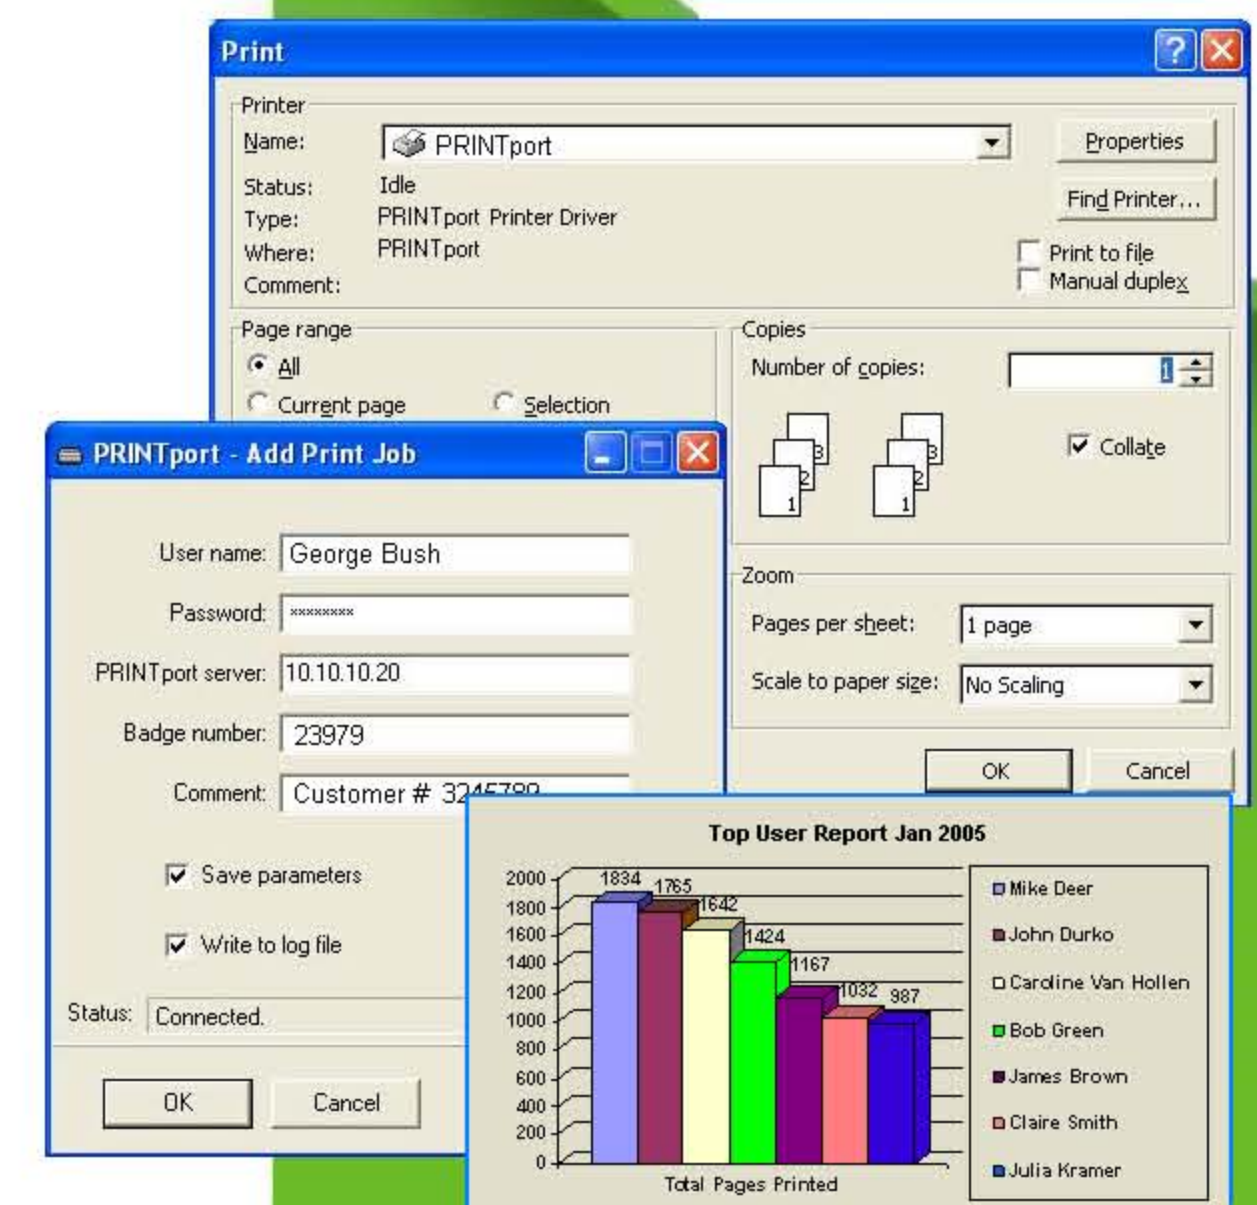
Print

Printer
Name: PRINTport
Properties
Status: Idle
Find Printer...
Type: PRINTport Printer Driver
Where: PRINTport
Print to file
Manual duplex
Comment:

Page range
All
Current page
Selection

Copies
Number of copies: 1
Collate

Zoom
Pages per sheet: 1 page
Scale to paper size: No Scaling

OK
Cancel

PRINTport - Add Print Job

User name: George Bush
Password: ********
PRINTport server: 10.10.10.20
Badge number: 23979
Comment: Customer # 32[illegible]

Save parameters
Write to log file

Status: Connected.

OK
Cancel

Top User Report Jan 2005

2000
1800
1600
1400
1200
1000
800
600
400
200
0

1834
1765
1642
1424
1167
1032
987

Total Pages Printed

Mike Deer
John Durko
Caroline Van Hollen
Bob Green
James Brown
Claire Smith
Julia Kramer